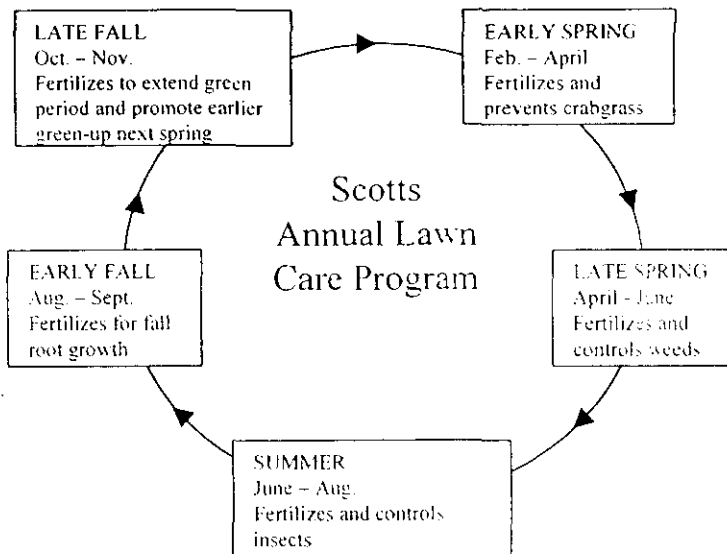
LATE FALL
Oct. – Nov.
Fertilizes to extend green period and promote earlier green-up next spring

EARLY SPRING
Feb. – April
Fertilizes and prevents crabgrass

Scotts
Annual Lawn
Care Program

EARLY FALL
Aug. – Sept.
Fertilizes for fall root growth

LATE SPRING
April - June
Fertilizes and controls weeds

SUMMER
June – Aug.
Fertilizes and controls insects